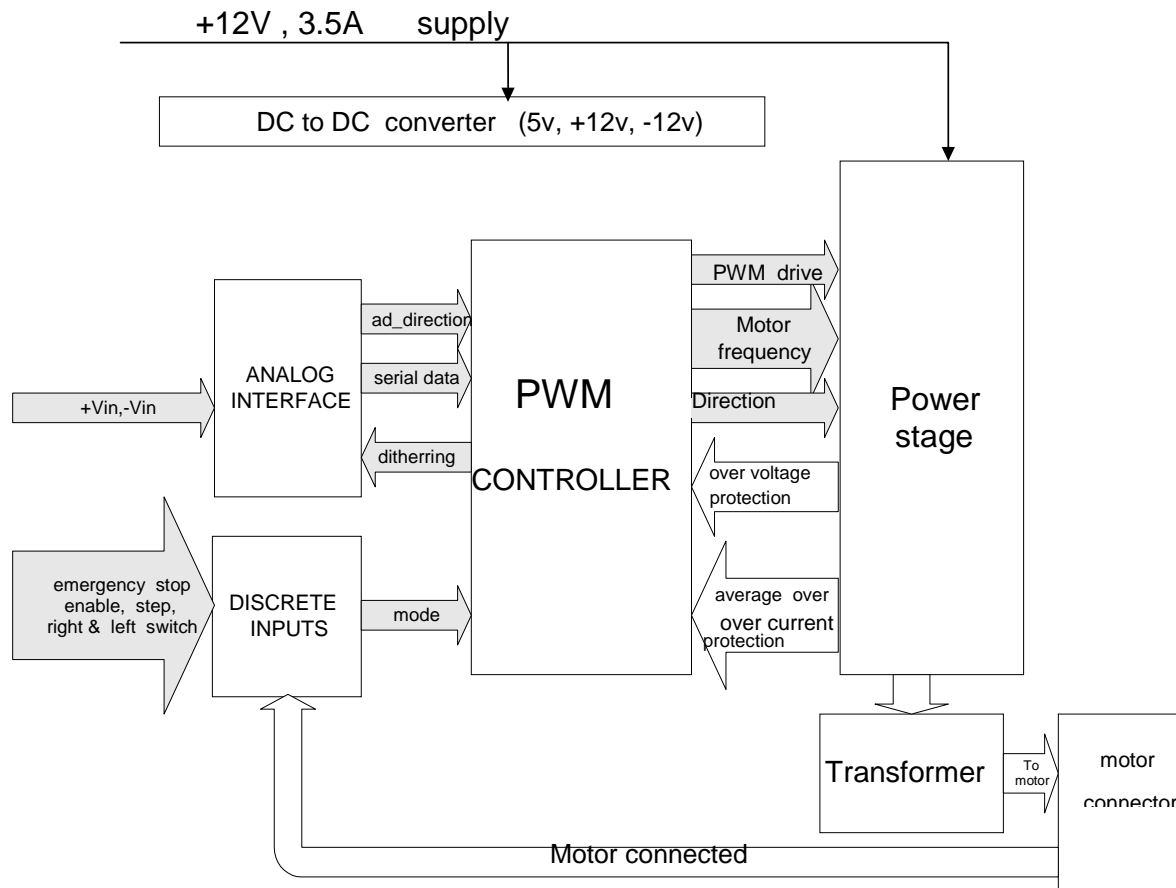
+12V , 3.5A supply

DC to DC converter (5v, +12v, -12v)

ANALOG INTERFACE

+Vin,-Vin

ad_direction

serial data

ditherring

PWM

CONTROLLER

PWM drive

Motor frequency

Direction

over voltage protection

average over over current protection

Power stage

emergency stop enable, step, right & left switch

DISCRETE INPUTS

mode

Transformer

To motor

motor connector

Motor connected